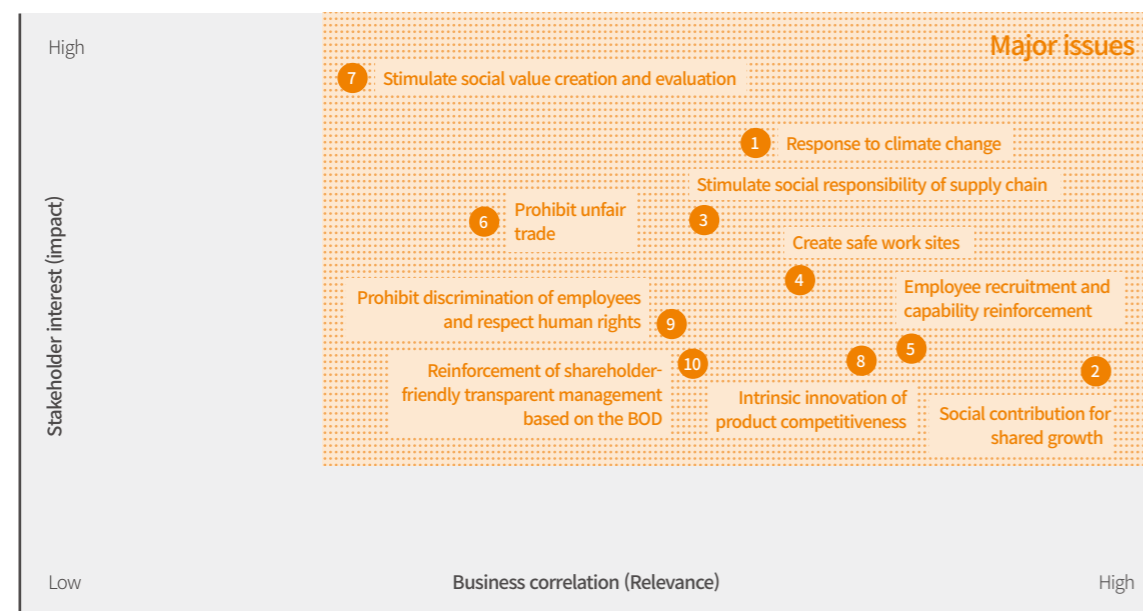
High

Major issues

7 Stimulate social value creation and evaluation

1 Response to climate change

Stimulate social responsibility of supply chain

6 Prohibit unfair trade

3

Create safe work sites

4

Employee recruitment and capability reinforcement

Prohibit discrimination of employees and respect human rights

9

5

Reinforcement of shareholder-friendly transparent management based on the BOD

10

8

2

Intrinsic innovation of product competitiveness

Social contribution for shared growth

Stakeholder interest (impact)

Low

Business correlation (Relevance)

High